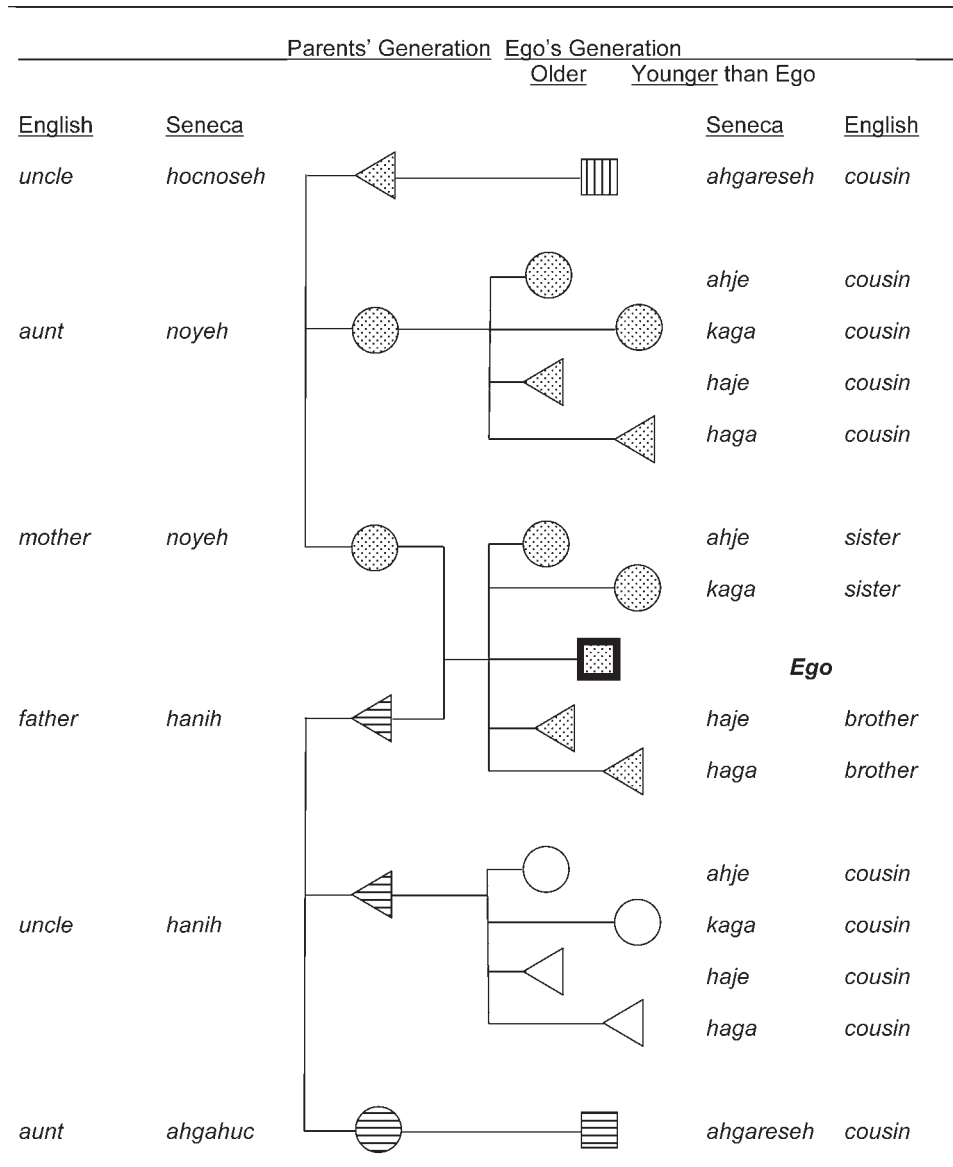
Parents' Generation Ego's Generation
Older Younger than Ego

| English | Seneca | Seneca | English |
|---|---|---|---|
| uncle | hocnoseh | ahgareseh | cousin |
| | | ahje | cousin |
| aunt | noyeh | kaga | cousin |
| | | haje | cousin |
| | | haga | cousin |
| mother | noyeh | ahje | sister |
| | | kaga | sister |
| | | Ego | |
| father | hanih | haje | brother |
| | | haga | brother |
| | | ahje | cousin |
| uncle | hanih | kaga | cousin |
| | | haje | cousin |
| | | haga | cousin |
| aunt | ahgahuc | ahgareseh | cousin |